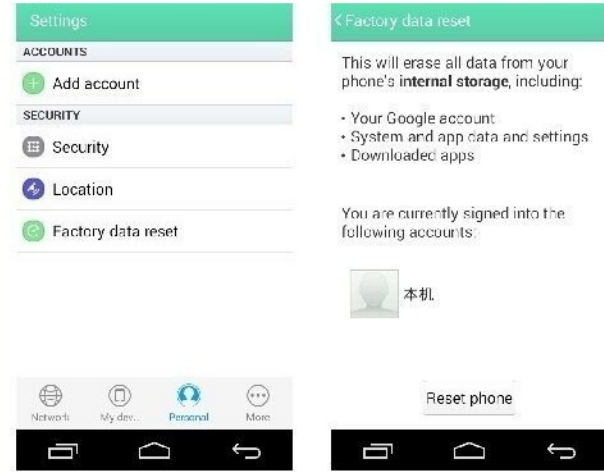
Settings

ACCOUNTS

Add account

SECURITY

Security

Location

Factory data reset

Network My dev... Personal More

Factory data reset

This will erase all data from your phone's **internal storage**, including:

• Your Google account
• System and app data and settings
• Downloaded apps

You are currently signed into the following accounts:

本机

Reset phone